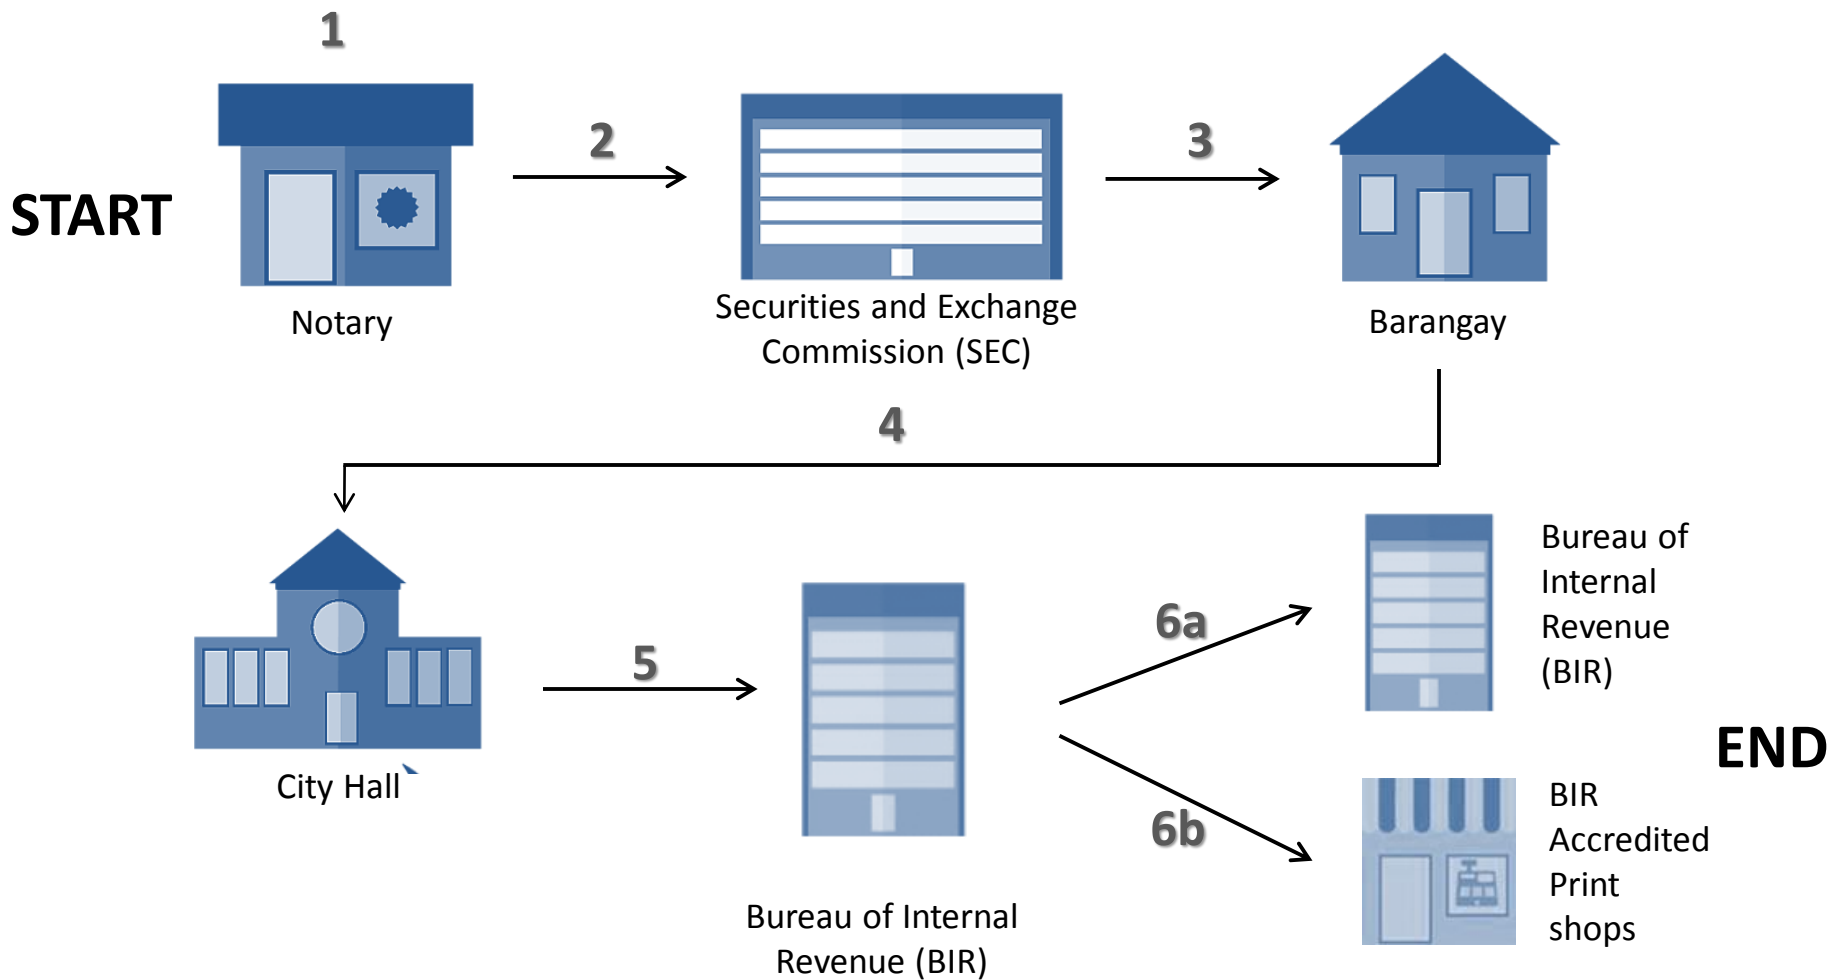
1

START

Notary

2

Securities and Exchange Commission (SEC)

3

Barangay

4

City Hall

5

Bureau of Internal Revenue (BIR)

6a

Bureau of Internal Revenue (BIR)

6b

BIR Accredited Print shops

END